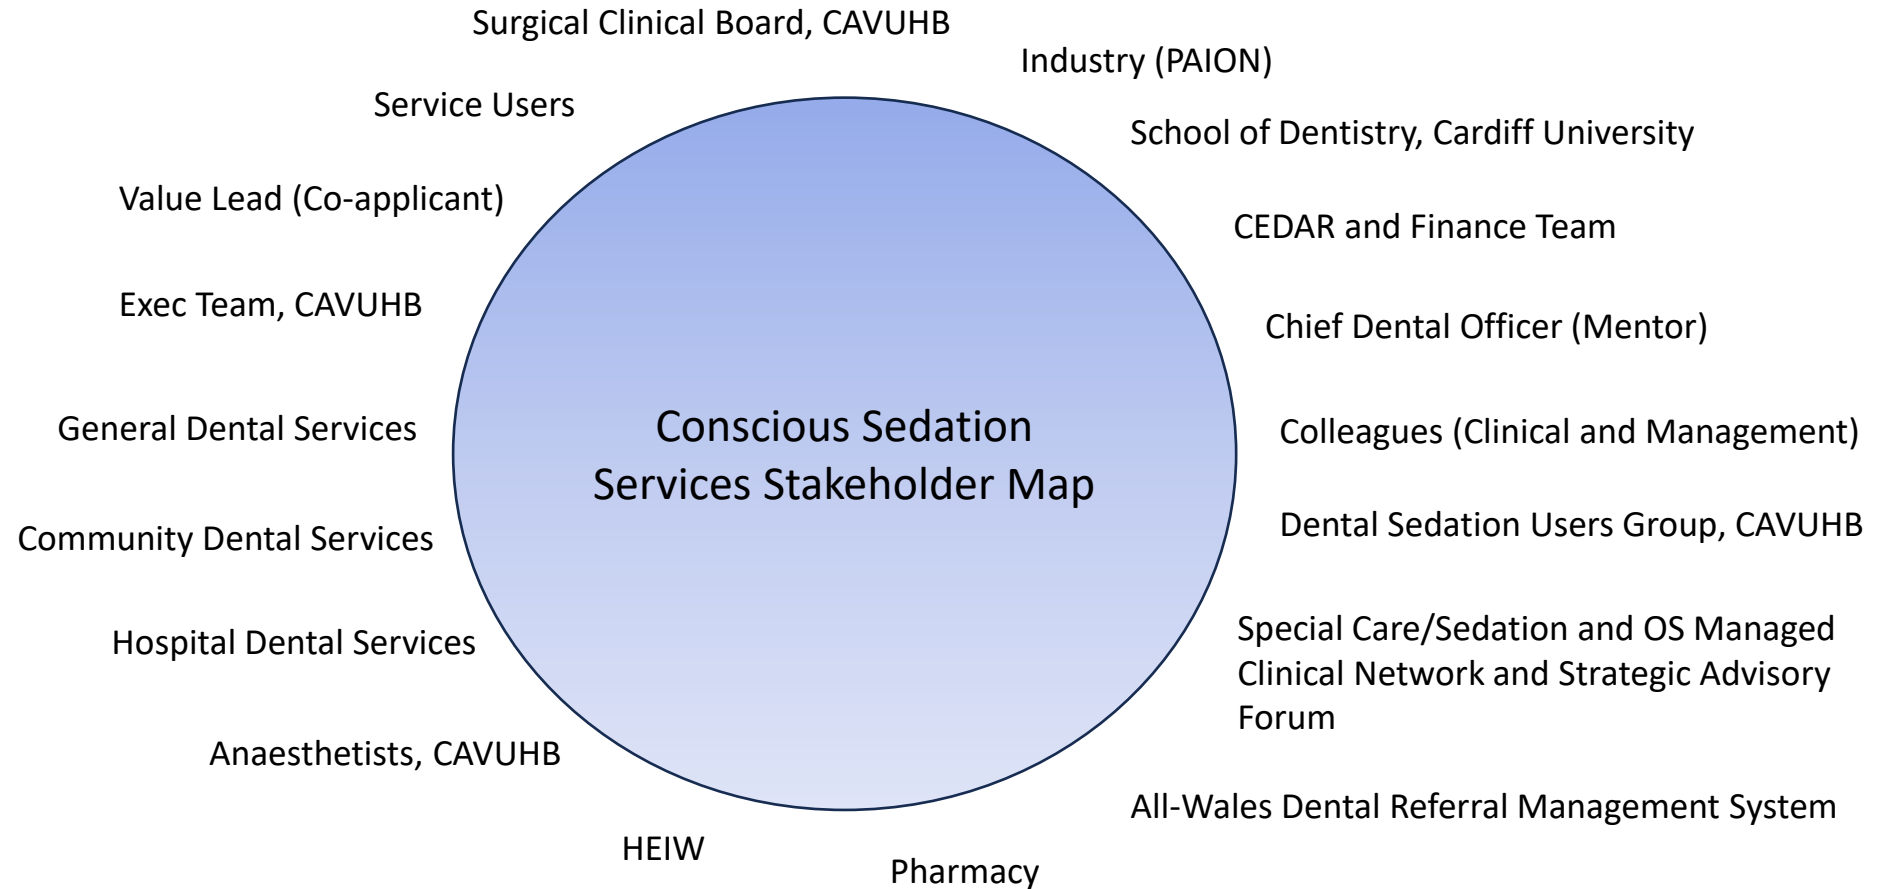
Surgical Clinical Board, CAVUHB

Industry (PAION)

Service Users

School of Dentistry, Cardiff University

Value Lead (Co-applicant)

CEDAR and Finance Team

Exec Team, CAVUHB

Chief Dental Officer (Mentor)

Conscious Sedation Services Stakeholder Map

General Dental Services

Colleagues (Clinical and Management)

Dental Sedation Users Group, CAVUHB

Community Dental Services

Special Care/Sedation and OS Managed Clinical Network and Strategic Advisory Forum

Hospital Dental Services

Anaesthetists, CAVUHB

All-Wales Dental Referral Management System

HEIW

Pharmacy